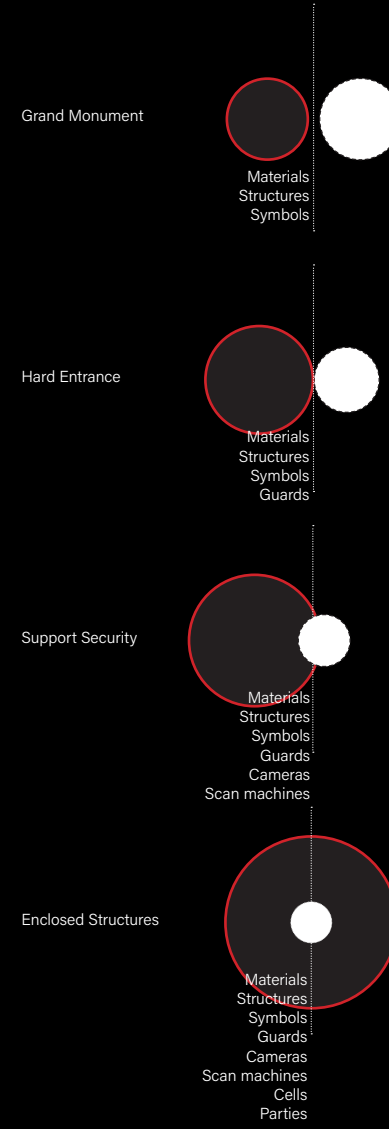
Grand Monument

Materials
Structures
Symbols

Hard Entrance

Materials
Structures
Symbols
Guards

Support Security

Materials
Structures
Symbols
Guards
Cameras
Scan machines

Enclosed Structures

Materials
Structures
Symbols
Guards
Cameras
Scan machines
Cells
Parties